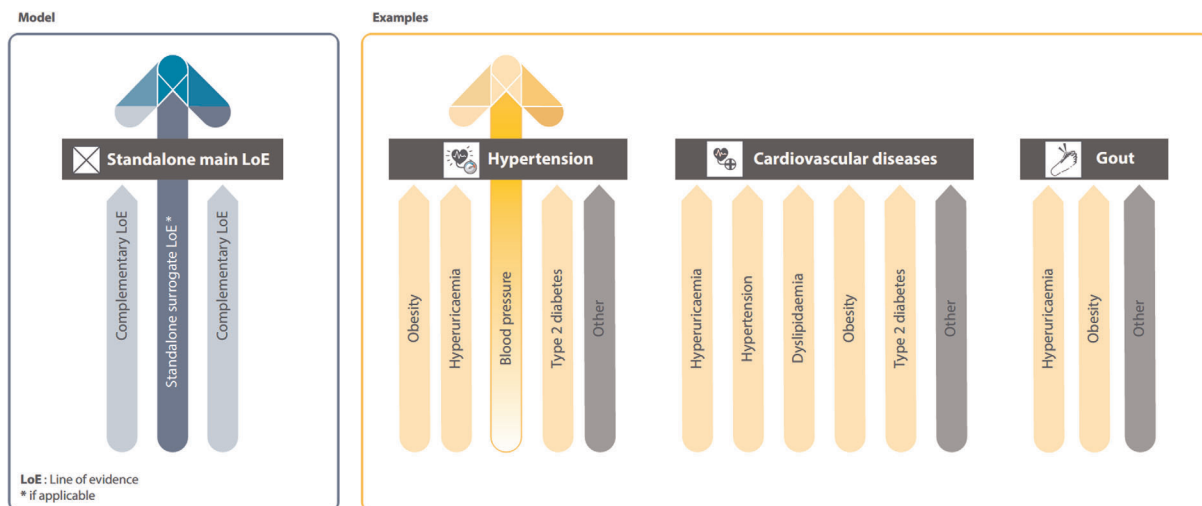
Model

Standalone main LoE

Complementary LoE

Standalone surrogate LoE *

Complementary LoE

LoE : Line of evidence
* if applicable

Examples

Hypertension

Obesity

Hyperuricaemia

Blood pressure

Type 2 diabetes

Other

Cardiovascular diseases

Hyperuricaemia

Hypertension

Dyslipidaemia

Obesity

Type 2 diabetes

Other

Gout

Hyperuricaemia

Obesity

Other